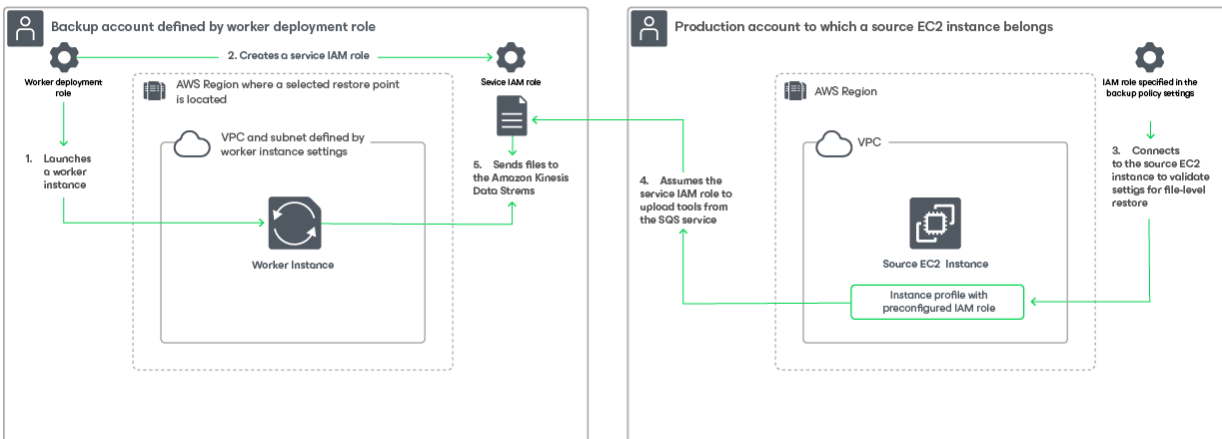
Backup account defined by worker deployment role

2. Creates a service IAM role

Worker deployment role

Sevice IAM role

AWS Region where a selected restore point is located

VPC and subnet defined by worker instance settings

1. Launches a worker instance

5. Sends files to the Amazon Kinesis Data Strems

Worker Instance

Production account to which a source EC2 instance belongs

IAM role specified in the backup policy settings

AWS Region

VPC

4. Assumes the service IAM role to upload tools from the SQS service

3. Connects to the source EC2 instance to validate settigs for file-level restore

Source EC2 Instance

Instance profile with preconfigured IAM role